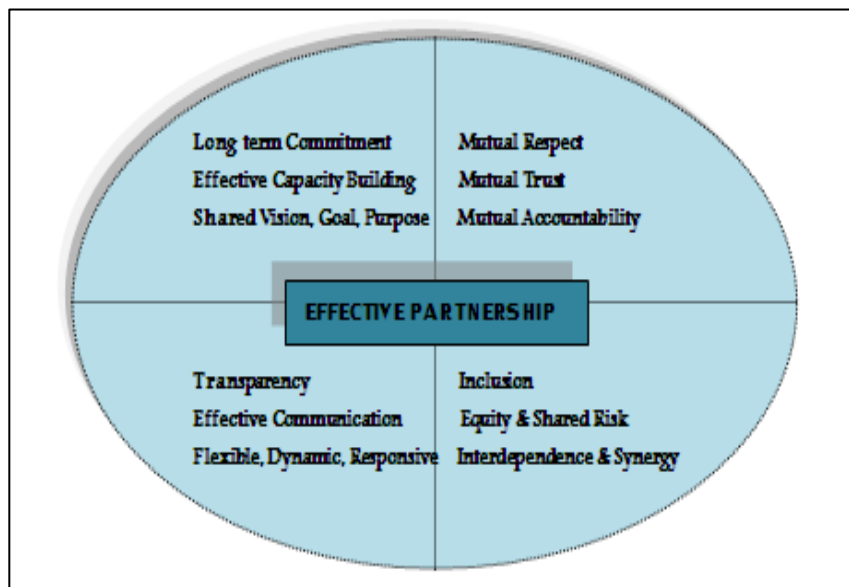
Long term Commitment
Effective Capacity Building
Shared Vision, Goal, Purpose

Mutual Respect
Mutual Trust
Mutual Accountability

EFFECTIVE PARTNERSHIP

Transparency
Effective Communication
Flexible, Dynamic, Responsive

Inclusion
Equity & Shared Risk
Interdependence & Synergy